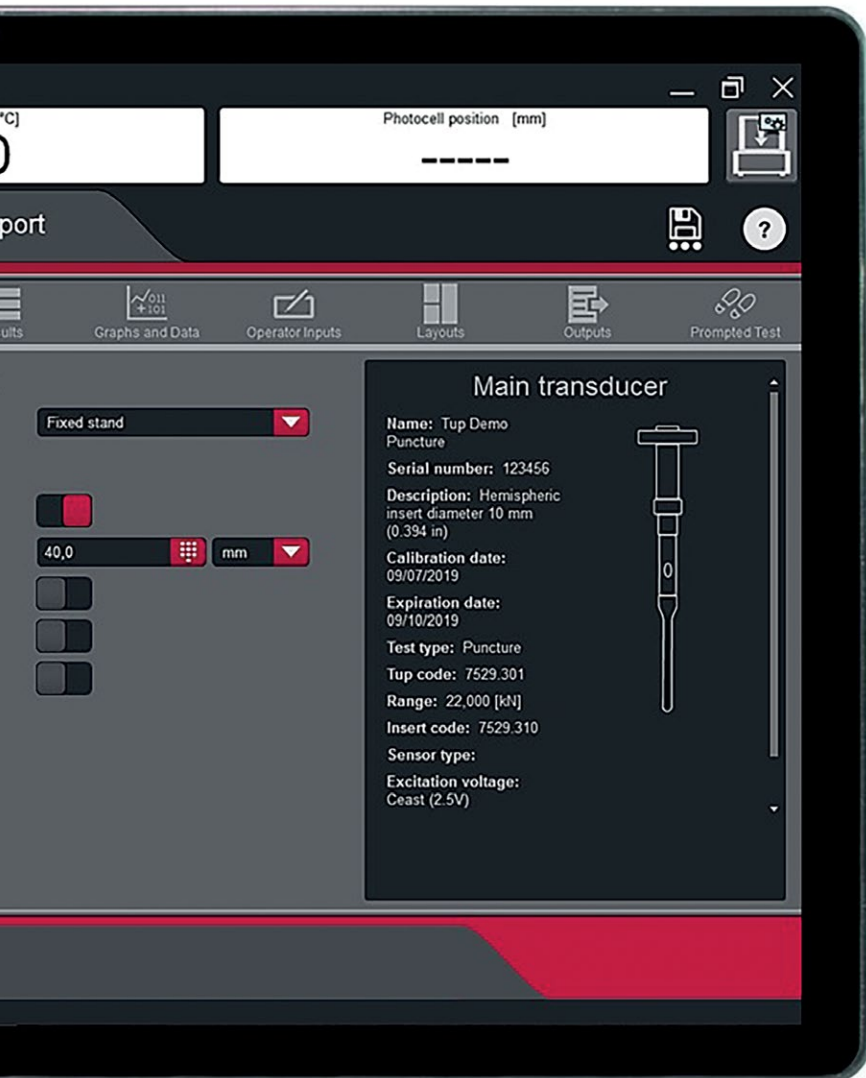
°C]
0

Photocell position [mm]
-----

port

ults
Graphs and Data
Operator Inputs
Layouts
Outputs
Prompted Test

Fixed stand

40,0
mm

Main transducer

Name: Tup Demo Puncture

Serial number: 123456

Description: Hemispheric insert diameter 10 mm (0.394 in)

Calibration date: 09/07/2019

Expiration date: 09/10/2019

Test type: Puncture

Tup code: 7529.301

Range: 22,000 [kN]

Insert code: 7529.310

Sensor type:

Excitation voltage: Ceast (2.5V)